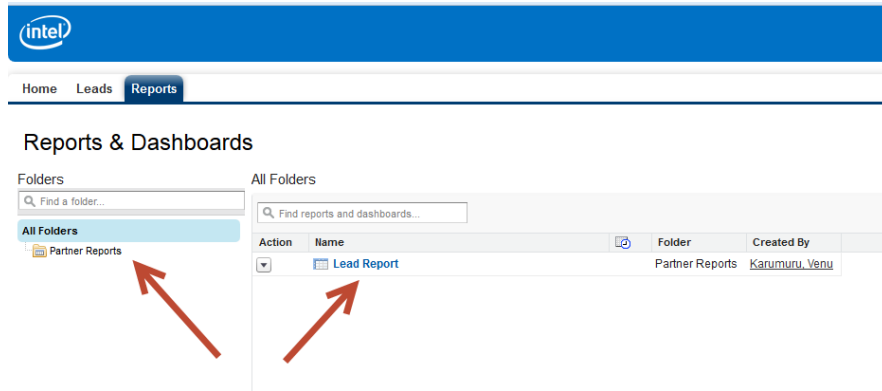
intel

Home Leads Reports

Reports & Dashboards

Folders

Find a folder...

All Folders

Partner Reports

All Folders

Find reports and dashboards...

| Action | Name | | Folder | Created By |
|---|---|---|---|---|
| | Lead Report | | Partner Reports | Karumuru, Venu |